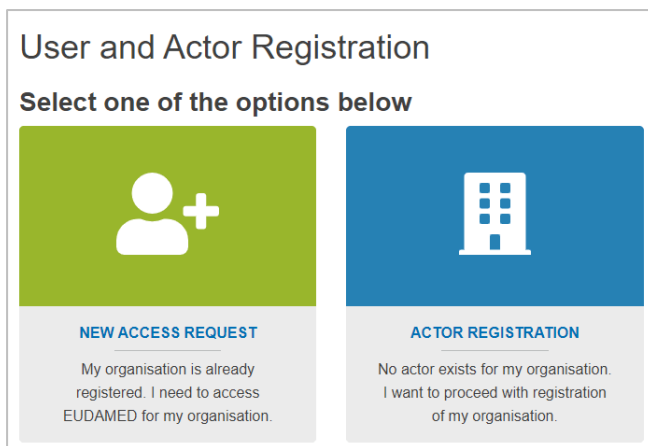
User and Actor Registration

Select one of the options below

NEW ACCESS REQUEST

My organisation is already registered. I need to access EUDAMED for my organisation.

ACTOR REGISTRATION

No actor exists for my organisation. I want to proceed with registration of my organisation.